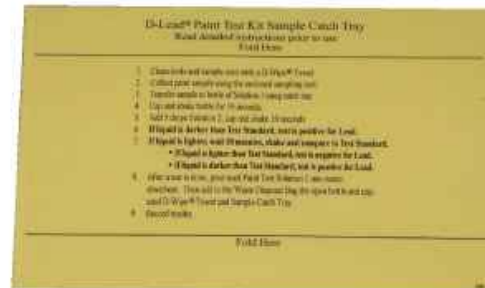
D-Lead® Paint Test Kit Sample Catch Tray
Read detailed instructions prior to use
Fold Here

1. Clean tools and sample area with a D-Wipe® Towel.
2. Collect paint sample using the enclosed sampling tool.
3. Transfer sample to bottle of Solution 1 using catch tray.
4. Cap and shake bottle for 30 seconds.
5. Add 5 drops Solution 2, cap and shake 10 seconds.
6. If liquid is darker than Test Standard, test is positive for Lead.
7. If liquid is lighter, wait 10 minutes, shake and compare to Test Standard.
• If liquid is lighter than Test Standard, test is negative for Lead.
• If liquid is darker than Test Standard, test is positive for Lead.
8. After a test is done, pour used Paint Test Solution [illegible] directions. Then add to the Waste Disposal Bag the open bottle and cap, used D-Wipe® Towel and Sample Catch Tray.
9. Record results.

Fold Here